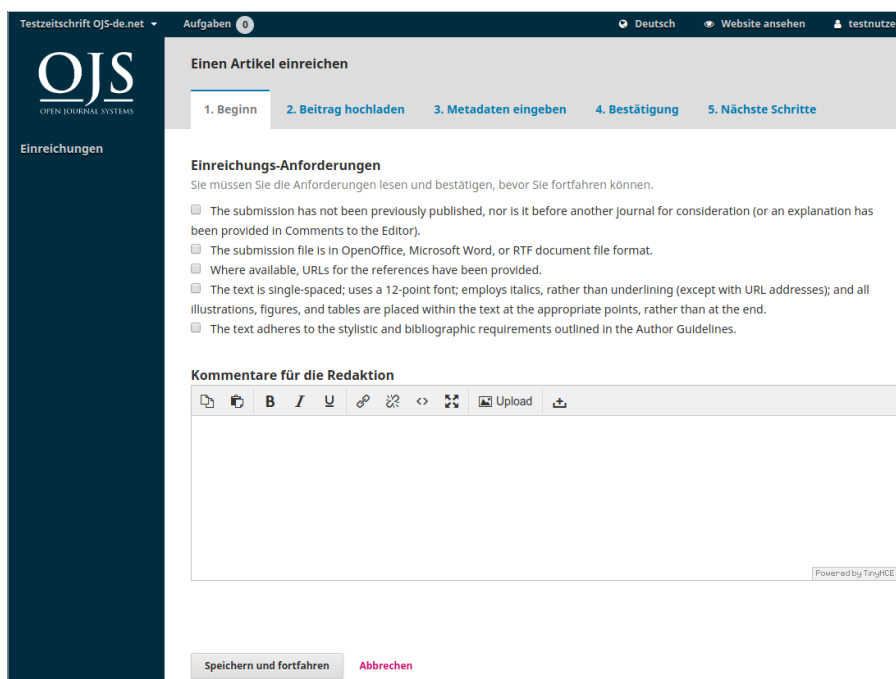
Testzeitschrift OJS-de.net Aufgaben 0 Deutsch Website ansehen testnutze

OJS
OPEN JOURNAL SYSTEMS

Einreichungen

Einen Artikel einreichen

1. Beginn 2. Beitrag hochladen 3. Metadaten eingeben 4. Bestätigung 5. Nächste Schritte

Einreichungs-Anforderungen
Sie müssen Sie die Anforderungen lesen und bestätigen, bevor Sie fortfahren können.

The submission has not been previously published, nor is it before another journal for consideration (or an explanation has been provided in Comments to the Editor).
The submission file is in OpenOffice, Microsoft Word, or RTF document file format.
Where available, URLs for the references have been provided.
The text is single-spaced; uses a 12-point font; employs italics, rather than underlining (except with URL addresses); and all illustrations, figures, and tables are placed within the text at the appropriate points, rather than at the end.
The text adheres to the stylistic and bibliographic requirements outlined in the Author Guidelines.

Kommentare für die Redaktion

B I U Upload

Powered by TinyMCE

Speichern und fortfahren Abbrechen